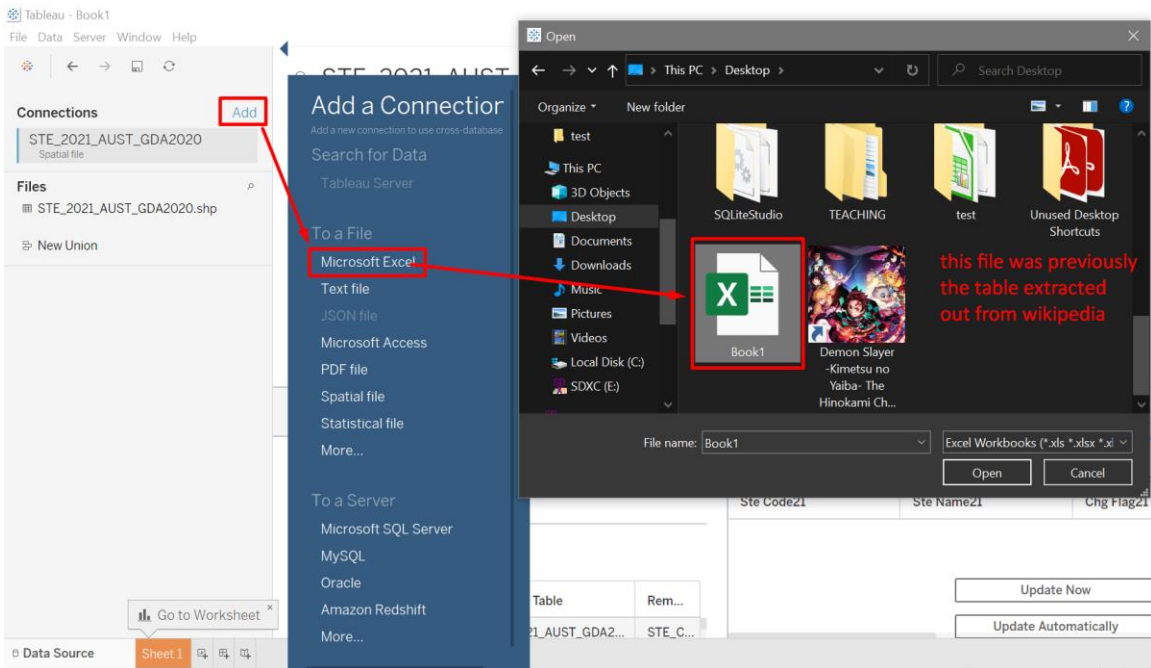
Tableau - Book1
File Data Server Window Help

Connections Add
STE_2021_AUST_GDA2020
Spatial file

Files
STE_2021_AUST_GDA2020.shp

New Union

STE_2021_AUST

Add a Connection
Add a new connection to use cross-database

Search for Data
Tableau Server

To a File
Microsoft Excel
Text file
JSON file
Microsoft Access
PDF file
Spatial file
Statistical file
More...

To a Server
Microsoft SQL Server
MySQL
Oracle
Amazon Redshift
More...

Open
This PC › Desktop ›
Search Desktop
Organize ▾ New folder
test
This PC
3D Objects
Desktop
Documents
Downloads
Music
Pictures
Videos
Local Disk (C:)
SDXC (E:)

SQLiteStudio
TEACHING
test
Unused Desktop Shortcuts
Book1
Demon Slayer -Kimetsu no Yaiba- The Hinokami Ch...

this file was previously the table extracted out from wikipedia

File name: Book1
Excel Workbooks (*.xls *.xlsx *.xl
Open Cancel

Ste Code21 Ste Name21 Chg Flag21

Table Rem...
21_AUST_GDA2... STE_C...

Update Now
Update Automatically

Go to Worksheet

Data Source Sheet 1